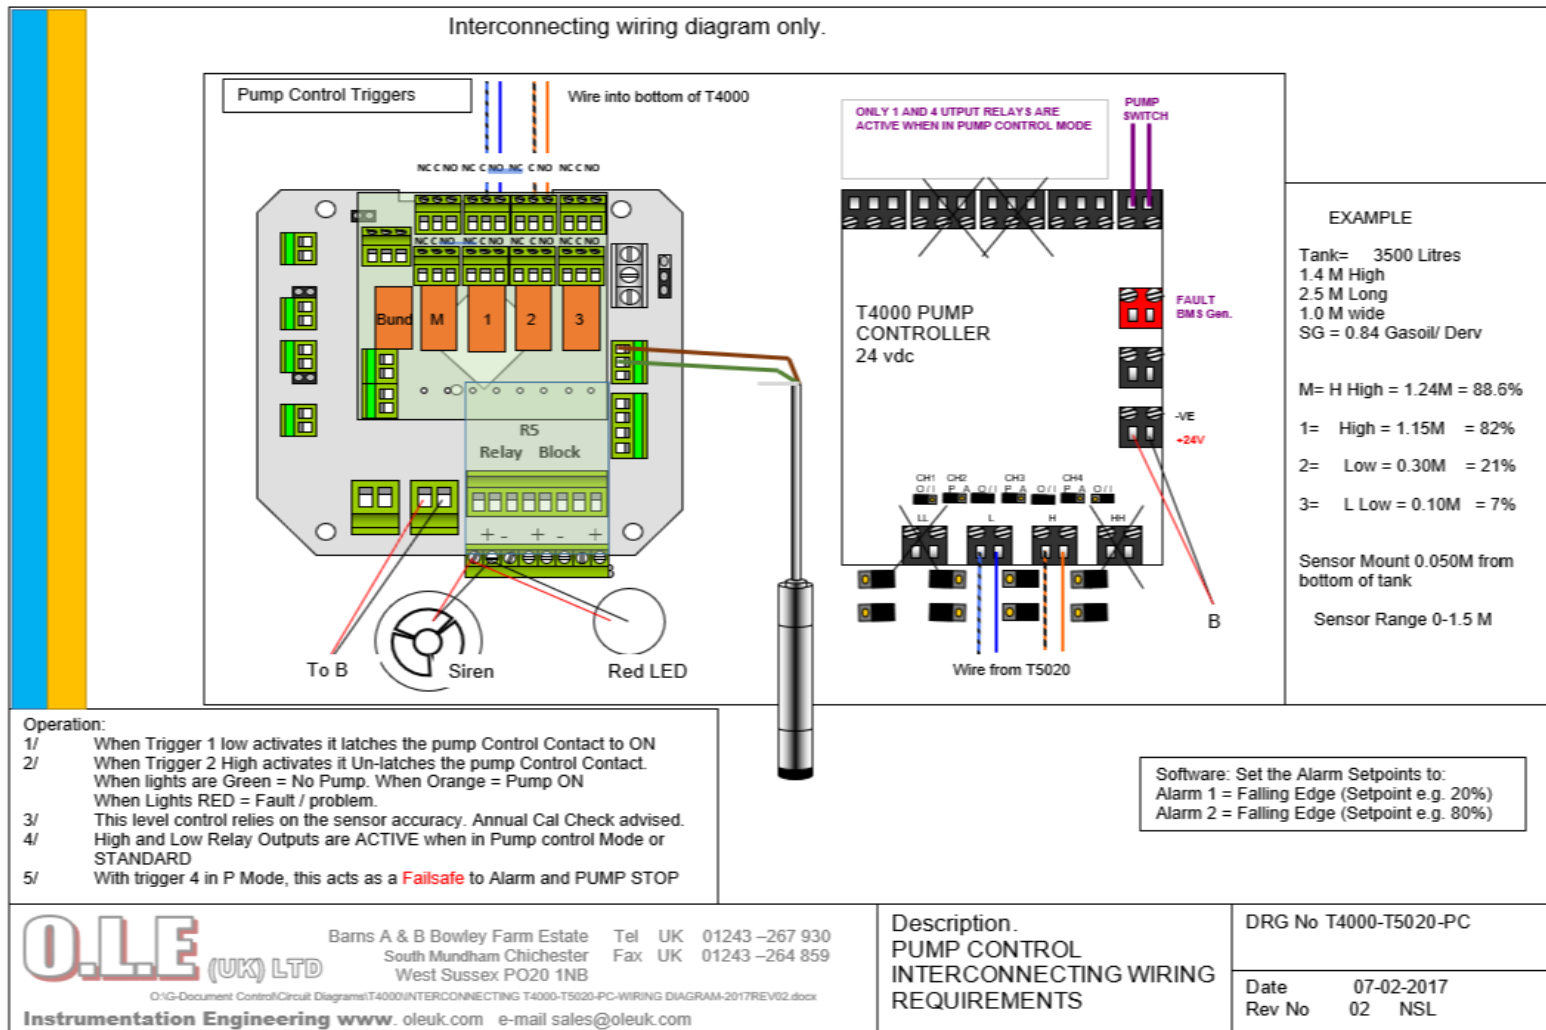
Interconnecting wiring diagram only.

Pump Control Triggers

Wire into bottom of T4000

NC C NO NC C NO NC C NO NC C NO

NC C NO NC C NO NC C NO NC C NO

Bund M 1 2 3

R5
Relay Block

+ - + - +

To B

Siren

Red LED

ONLY 1 AND 4 UTPUT RELAYS ARE ACTIVE WHEN IN PUMP CONTROL MODE

PUMP SWITCH

T4000 PUMP CONTROLLER
24 vdc

FAULT
BMS Gen.

-VE
+24V

CH1 O/I CH2 P A O/I CH3 P A O/I CH4 P A O/I

LL L H HH

Wire from T5020

B

EXAMPLE

Tank= 3500 Litres
1.4 M High
2.5 M Long
1.0 M wide
SG = 0.84 Gasoil/ Derv

M= H High = 1.24M = 88.6%

1= High = 1.15M = 82%

2= Low = 0.30M = 21%

3= L Low = 0.10M = 7%

Sensor Mount 0.050M from bottom of tank

Sensor Range 0-1.5 M

Operation:
1/ When Trigger 1 low activates it latches the pump Control Contact to ON
2/ When Trigger 2 High activates it Un-latches the pump Control Contact.
When lights are Green = No Pump. When Orange = Pump ON
When Lights RED = Fault / problem.
3/ This level control relies on the sensor accuracy. Annual Cal Check advised.
4/ High and Low Relay Outputs are ACTIVE when in Pump control Mode or STANDARD
5/ With trigger 4 in P Mode, this acts as a Failsafe to Alarm and PUMP STOP

Software: Set the Alarm Setpoints to:
Alarm 1 = Falling Edge (Setpoint e.g. 20%)
Alarm 2 = Falling Edge (Setpoint e.g. 80%)

O.L.E (UK) LTD

Barns A & B Bowley Farm Estate
South Mundham Chichester
West Sussex PO20 1NB

Tel UK 01243 –267 930
Fax UK 01243 –264 859

O:\G-Document Control\Circuit Diagrams\T4000\INTERCONNECTING T4000-T5020-PC-WIRING DIAGRAM-2017REV02.docx

Instrumentation Engineering www. oleuk.com e-mail sales@oleuk.com

Description.
PUMP CONTROL
INTERCONNECTING WIRING REQUIREMENTS

DRG No T4000-T5020-PC

Date 07-02-2017
Rev No 02 NSL